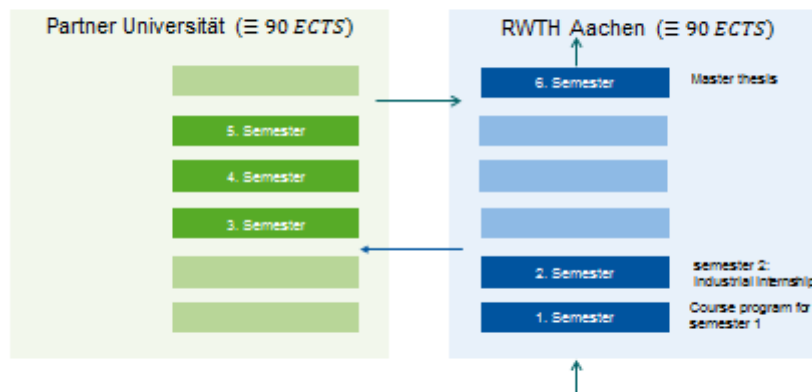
Partner Universität ($\equiv 90\ ECTS$)

5. Semester

4. Semester

3. Semester

RWTH Aachen ($\equiv 90\ ECTS$)

6. Semester

Master thesis

2. Semester

semester 2: Industrial internship

1. Semester

Course program for semester 1